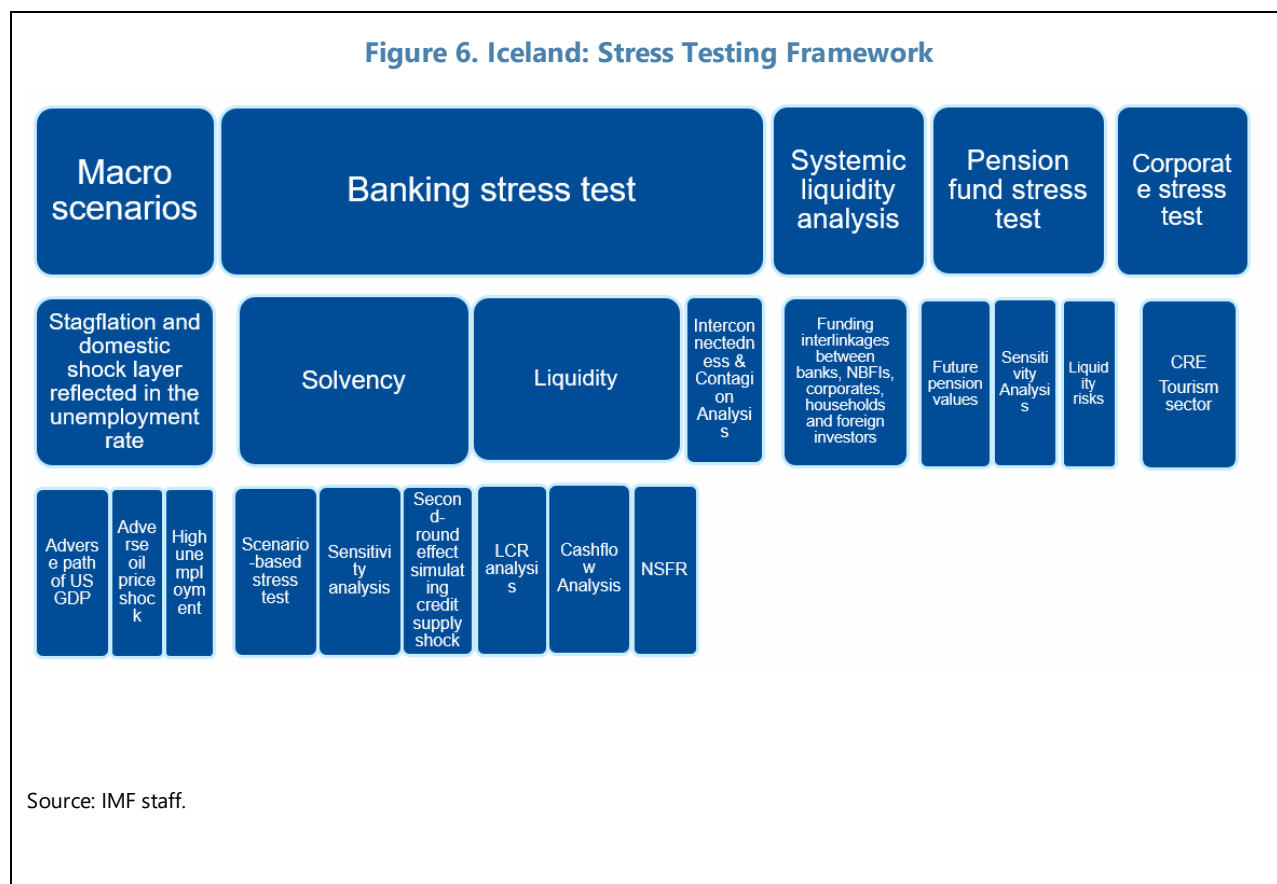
Figure 6. Iceland: Stress Testing Framework

Macro scenarios

Banking stress test

Systemic liquidity analysis

Pension fund stress test

Corporate stress test

Stagflation and domestic shock layer reflected in the unemployment rate

Solvency

Liquidity

Interconnectedness & Contagion Analysis

Funding interlinkages between banks, NBFIs, corporates, households and foreign investors

Future pension values

Sensitivity Analysis

Liquidity risks

CRE Tourism sector

Adverse path of US GDP

Adverse oil price shock

High unemployment

Scenario-based stress test

Sensitivity analysis

Second-round effect simulating credit supply shock

LCR analysis

Cashflow Analysis

NSFR

Source: IMF staff.